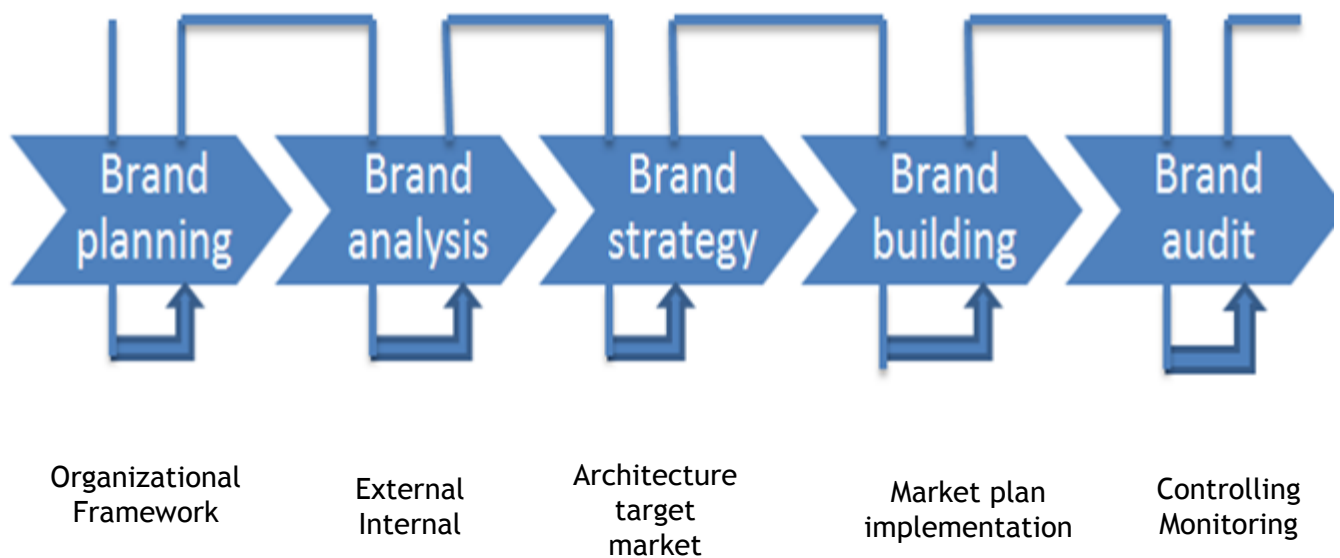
Brand planning

Brand analysis

Brand strategy

Brand building

Brand audit

Organizational Framework

External Internal

Architecture target market

Market plan implementation

Controlling Monitoring